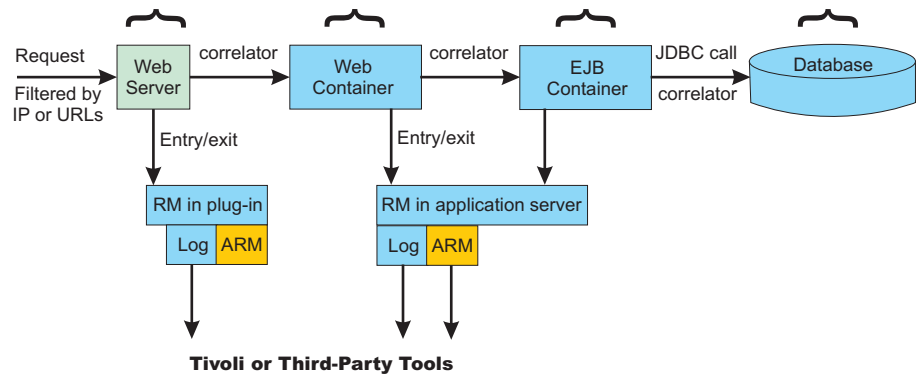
Request

Filtered by IP or URLs

Web Server

correlator

Web Container

correlator

EJB Container

JDBC call

correlator

Database

Entry/exit

Entry/exit

RM in plug-in

Log

ARM

RM in application server

Log

ARM

Tivoli or Third-Party Tools